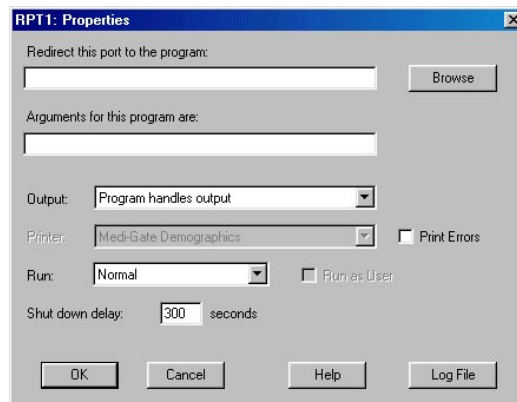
RPT1: Properties

Redirect this port to the program:

Browse

Arguments for this program are:

Output: Program handles output

Printer: Medi-Gate Demographics

Print Errors

Run: Normal

Run as User

Shut down delay: 300 seconds

OK

Cancel

Help

Log File